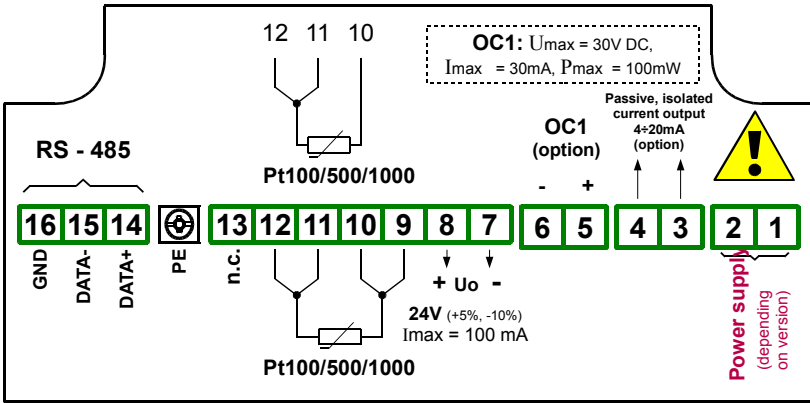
12 11 10

Pt100/500/1000

OC1: Umax = 30V DC,
Imax = 30mA, Pmax = 100mW

Passive, isolated current output 4÷20mA (option)

RS - 485

OC1 (option)

- +

16 15 14

PE

13 12 11 10 9 8 7

6 5

4 3

2 1

GND DATA- DATA+

n.c.

+ Uo -

24V (+5%, -10%)
Imax = 100 mA

Pt100/500/1000

Power supply
(depending on version)